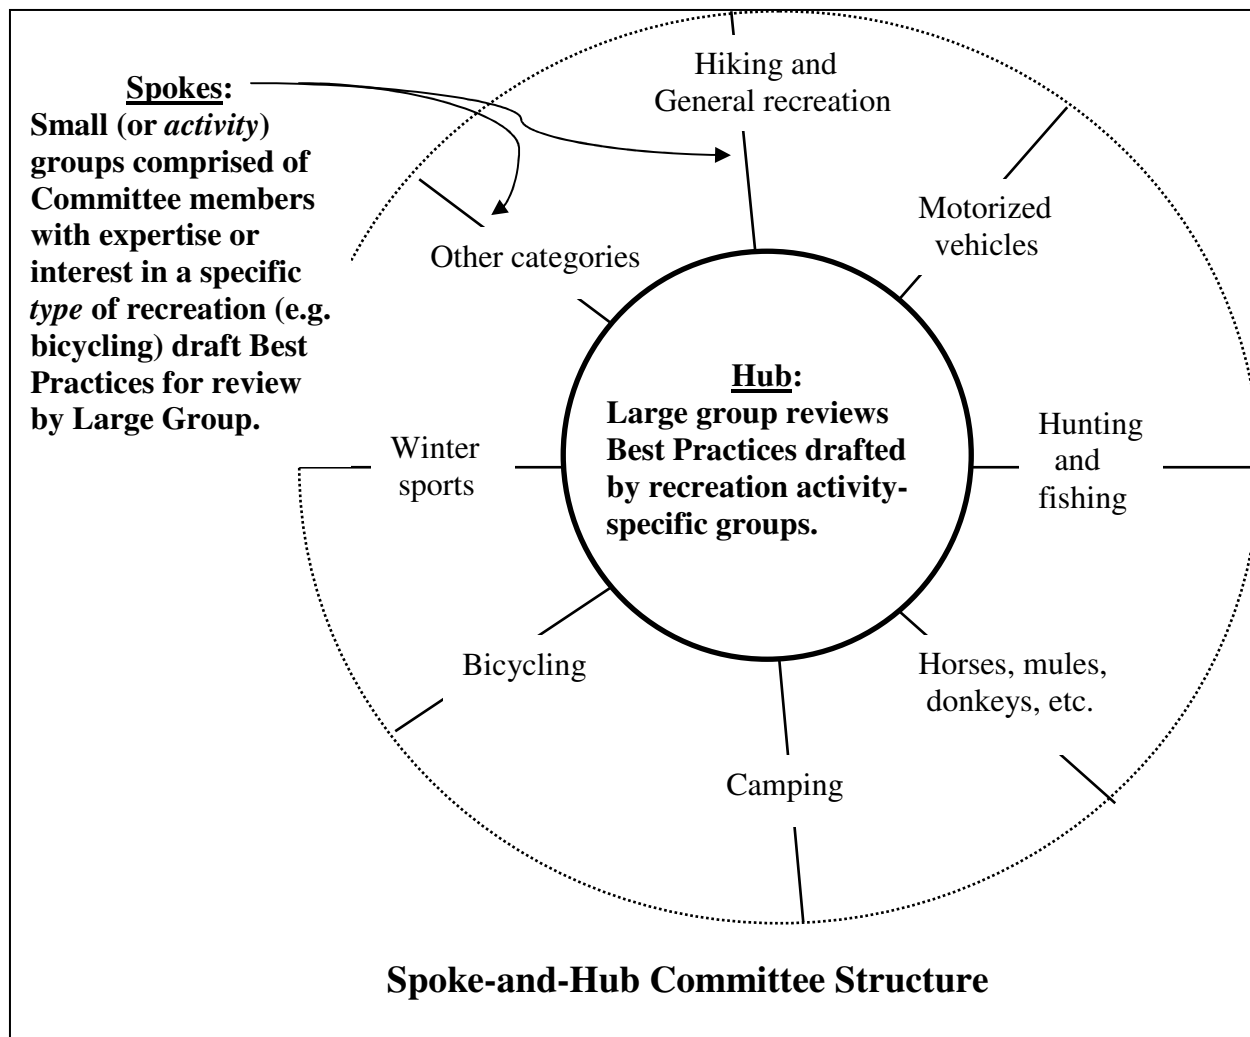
Spokes:
Small (or *activity*) groups comprised of Committee members with expertise or interest in a specific *type* of recreation (e.g. bicycling) draft Best Practices for review by Large Group.

Hiking and General recreation

Motorized vehicles

Other categories

Hub:
Large group reviews Best Practices drafted by recreation activity-specific groups.

Winter sports

Hunting and fishing

Bicycling

Horses, mules, donkeys, etc.

Camping

Spoke-and-Hub Committee Structure